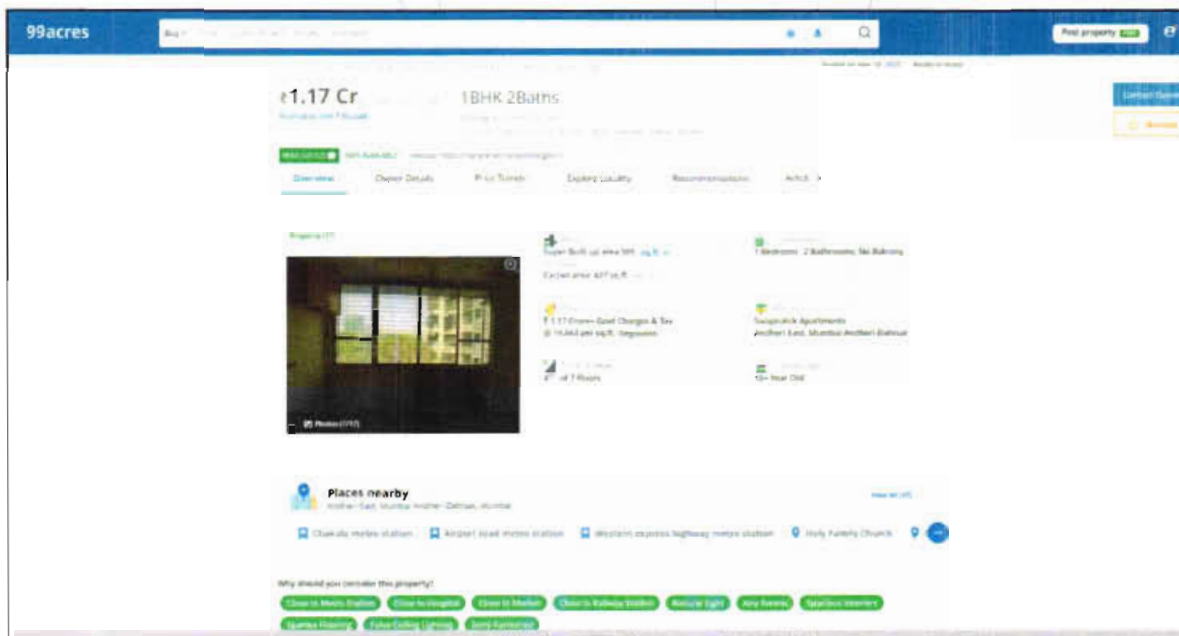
99acres

Buy

Post property

₹1.17 Cr

1BHK 2Baths

Overview

Owner Details

Price Trends

Explore Locality

Recommendations

Article

Super Built up area 595 sq.ft.

Carpet area 427 sq.ft.

1 Bedroom 2 Bathrooms, No Balcony

₹ 1.17 Crore+ Govt Charges & Tax

@ 19,664 per sq.ft. Negotiable

Swapnalok Apartments

Andheri East, Mumbai Andheri Dahisar

4th of 7 Floors

10+ Year Old

Photos (1/7)

Places nearby

Andheri East, Mumbai Andheri Dahisar, Mumbai

View all

Chakala metro station

Airport road metro station

Western express highway metro station

Holy Family Church

Why should you consider this property?

Close to Metro Station

Close to Hospital

Close to Market

Close to Railway Station

Natural Light

Airy Rooms

Spacious Interiors

Spacious Flooring

False Ceiling Lighting

Semi Furnished